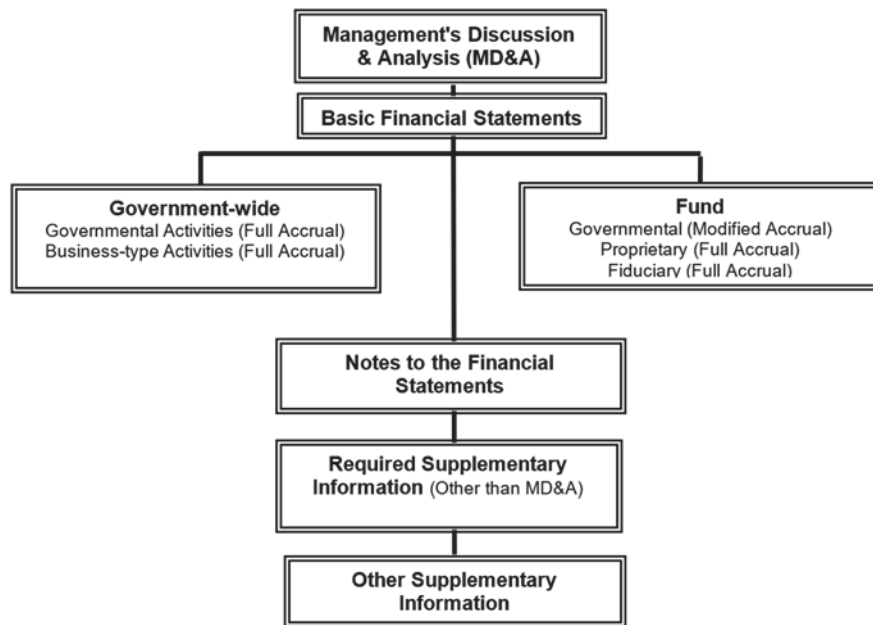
Management's Discussion & Analysis (MD&A)

Basic Financial Statements

Government-wide
Governmental Activities (Full Accrual)
Business-type Activities (Full Accrual)

Fund
Governmental (Modified Accrual)
Proprietary (Full Accrual)
Fiduciary (Full Accrual)

Notes to the Financial Statements

Required Supplementary Information (Other than MD&A)

Other Supplementary Information